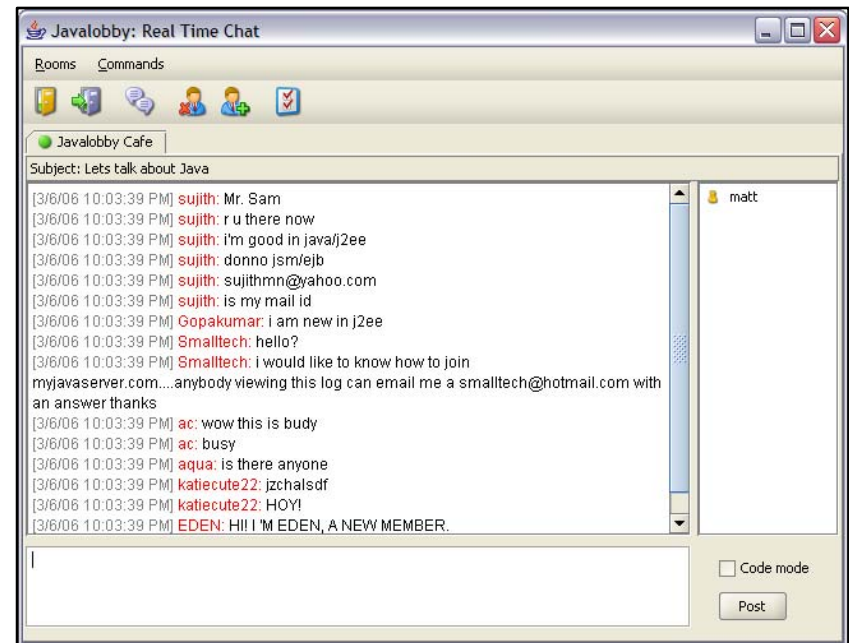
Javalobby: Real Time Chat

Rooms Commands

Javalobby Cafe

Subject: Lets talk about Java

[3/6/06 10:03:39 PM] sujith: Mr. Sam
[3/6/06 10:03:39 PM] sujith: r u there now
[3/6/06 10:03:39 PM] sujith: i'm good in java/j2ee
[3/6/06 10:03:39 PM] sujith: donno jsm/ejb
[3/6/06 10:03:39 PM] sujith: sujithmn@yahoo.com
[3/6/06 10:03:39 PM] sujith: is my mail id
[3/6/06 10:03:39 PM] Gopakumar: i am new in j2ee
[3/6/06 10:03:39 PM] Smalltech: hello?
[3/6/06 10:03:39 PM] Smalltech: i would like to know how to join myjavaserver.com....anybody viewing this log can email me a smalltech@hotmail.com with an answer thanks
[3/6/06 10:03:39 PM] ac: wow this is budy
[3/6/06 10:03:39 PM] ac: busy
[3/6/06 10:03:39 PM] aqua: is there anyone
[3/6/06 10:03:39 PM] katiecute22: jzchalsdf
[3/6/06 10:03:39 PM] katiecute22: HOY!
[3/6/06 10:03:39 PM] EDEN: HI! I 'M EDEN, A NEW MEMBER.

matt

Code mode

Post